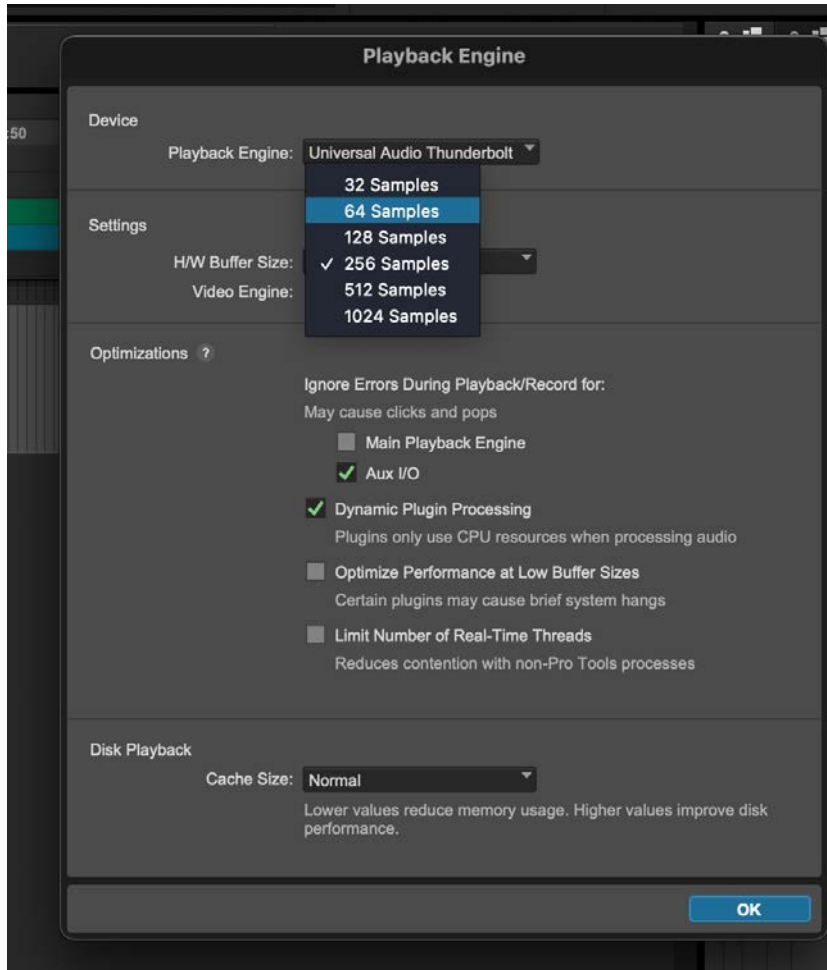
Playback Engine

:50

Device

Playback Engine: Universal Audio Thunderbolt

32 Samples
64 Samples
128 Samples
✓ 256 Samples
512 Samples
1024 Samples

Settings

H/W Buffer Size:

Video Engine:

Optimizations ?

Ignore Errors During Playback/Record for:
May cause clicks and pops

Main Playback Engine

✓ Aux I/O

✓ Dynamic Plugin Processing
Plugins only use CPU resources when processing audio

Optimize Performance at Low Buffer Sizes
Certain plugins may cause brief system hangs

Limit Number of Real-Time Threads
Reduces contention with non-Pro Tools processes

Disk Playback

Cache Size: Normal

Lower values reduce memory usage. Higher values improve disk performance.

OK